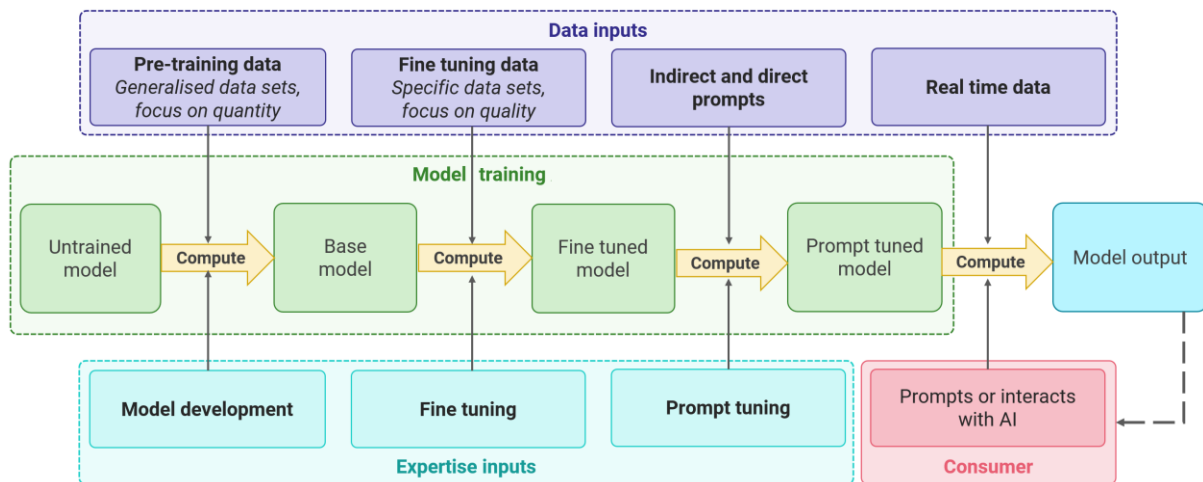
Data inputs

Pre-training data
Generalised data sets, focus on quantity

Fine tuning data
Specific data sets, focus on quality

Indirect and direct prompts

Real time data

Model training

Untrained model

Compute

Base model

Compute

Fine tuned model

Compute

Prompt tuned model

Compute

Model output

Model development

Fine tuning

Prompt tuning

Expertise inputs

Prompts or interacts with AI

Consumer